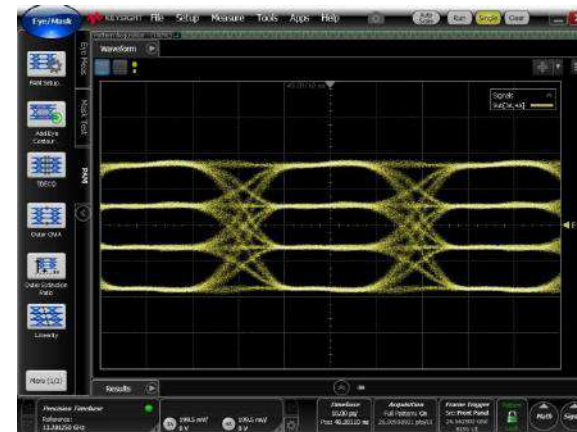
Eye/Mask
KEYSIGHT File Setup Measure Tools Apps Help
Auto Scale Run Single Clear

Eye Meas
Mask Test
PAM

Waveform

Signals
Sub(C4,+3)

PAM Setup
Add Eye Contour
TDECQ
Outer OMA
Outer Extinction Ratio
Linearity
More (1/2)

Results

Precision Timebase
Reference:
13.281250 GHz

199.5 mV/
0 V
199.5 mV/
0 V

Timebase
10.00 ps/
Pos: 46.20110 ns

Acquisition
Full Pattern: On
26.5625001 pts/UI

Frame Trigger
Src: Front Panel
26.562500 GBd
65535 UI

Math
Signals